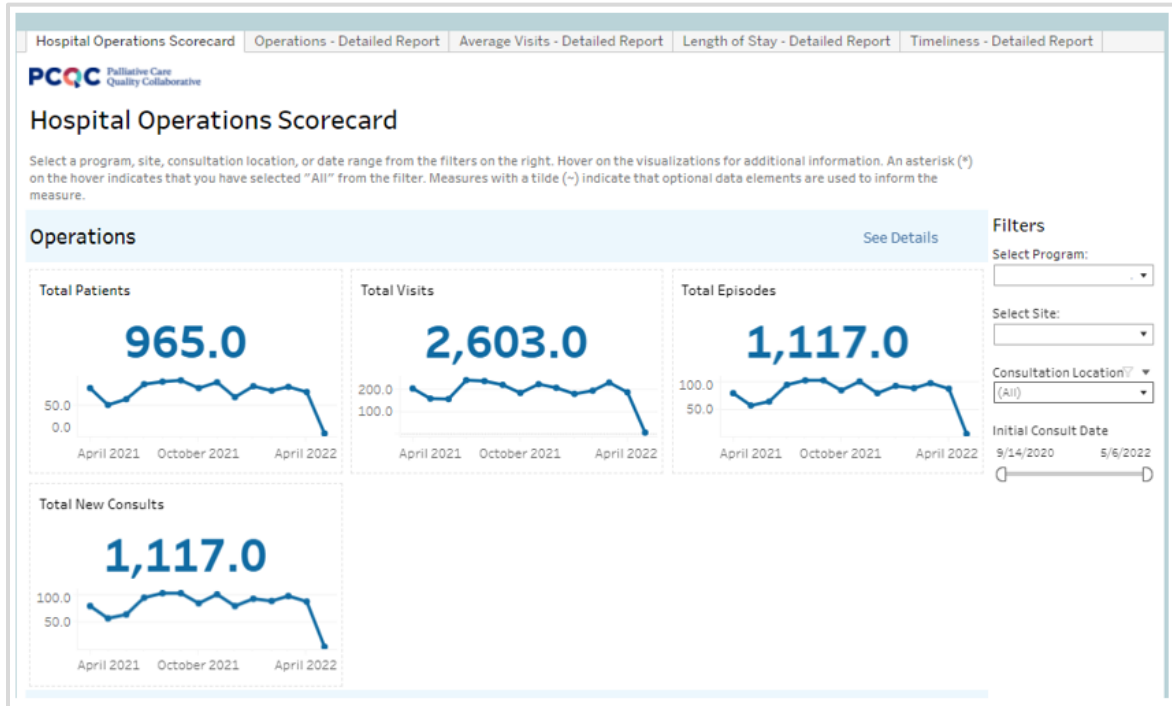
Hospital Operations Scorecard | Operations - Detailed Report | Average Visits - Detailed Report | Length of Stay - Detailed Report | Timeliness - Detailed Report

PCQC Palliative Care Quality Collaborative

Hospital Operations Scorecard

Select a program, site, consultation location, or date range from the filters on the right. Hover on the visualizations for additional information. An asterisk (*) on the hover indicates that you have selected "All" from the filter. Measures with a tilde (~) indicate that optional data elements are used to inform the measure.

Operations

See Details

Total Patients

965.0

50.0
0.0
April 2021 October 2021 April 2022

Total Visits

2,603.0

200.0
100.0
April 2021 October 2021 April 2022

Total Episodes

1,117.0

100.0
50.0
April 2021 October 2021 April 2022

Total New Consults

1,117.0

100.0
50.0
April 2021 October 2021 April 2022

Filters

Select Program:

Select Site:

Consultation Location

(All)

Initial Consult Date

9/14/2020 5/6/2022